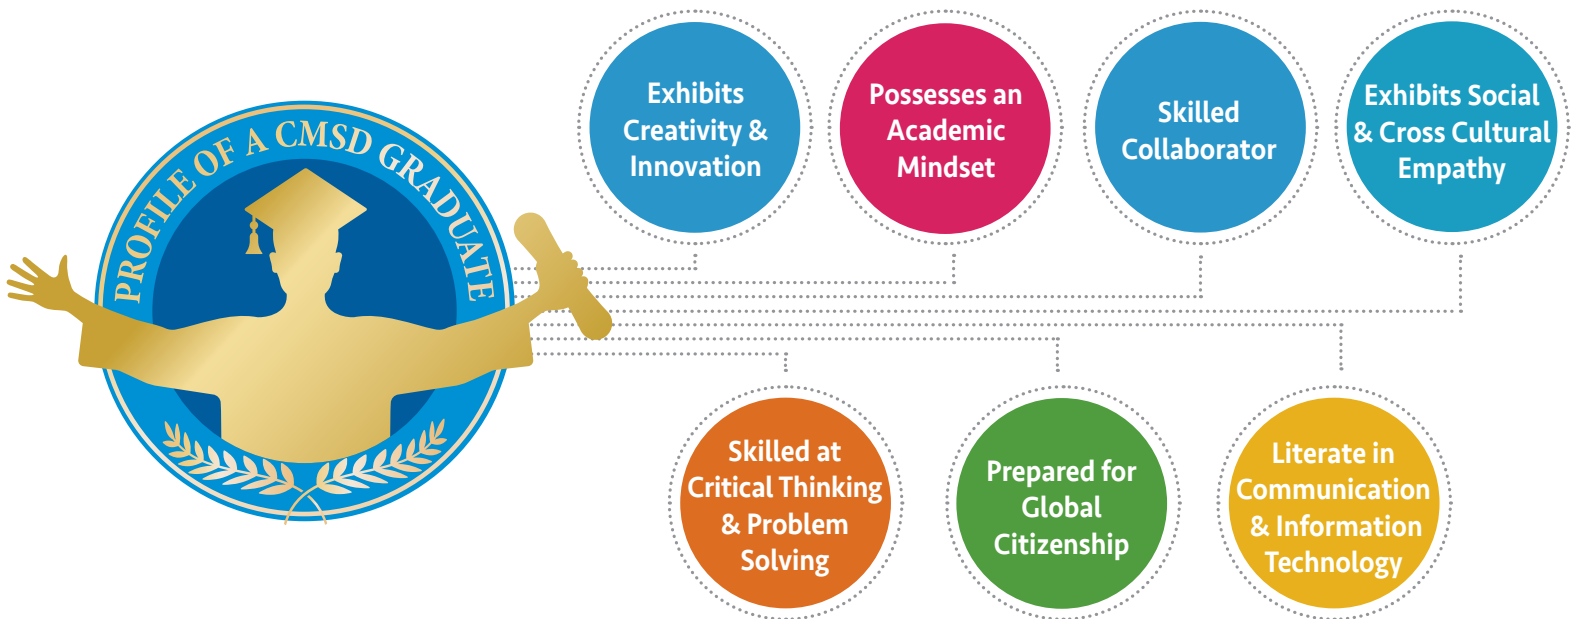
PROFILE OF A CMSD GRADUATE

Exhibits Creativity & Innovation

Possesses an Academic Mindset

Skilled Collaborator

Exhibits Social & Cross Cultural Empathy

Skilled at Critical Thinking & Problem Solving

Prepared for Global Citizenship

Literate in Communication & Information Technology